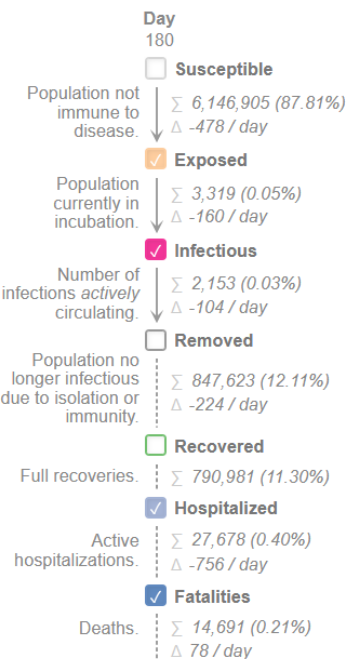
Day
180

Susceptible

Population not immune to disease.

∑ 6,146,905 (87.81%)
Δ -478 / day

Exposed

Population currently in incubation.

∑ 3,319 (0.05%)
Δ -160 / day

Infectious

Number of infections *actively* circulating.

∑ 2,153 (0.03%)
Δ -104 / day

Removed

Population no longer infectious due to isolation or immunity.

∑ 847,623 (12.11%)
Δ -224 / day

Recovered

Full recoveries.

∑ 790,981 (11.30%)

Hospitalized

Active hospitalizations.

∑ 27,678 (0.40%)
Δ -756 / day

Fatalities

Deaths.

∑ 14,691 (0.21%)
Δ 78 / day